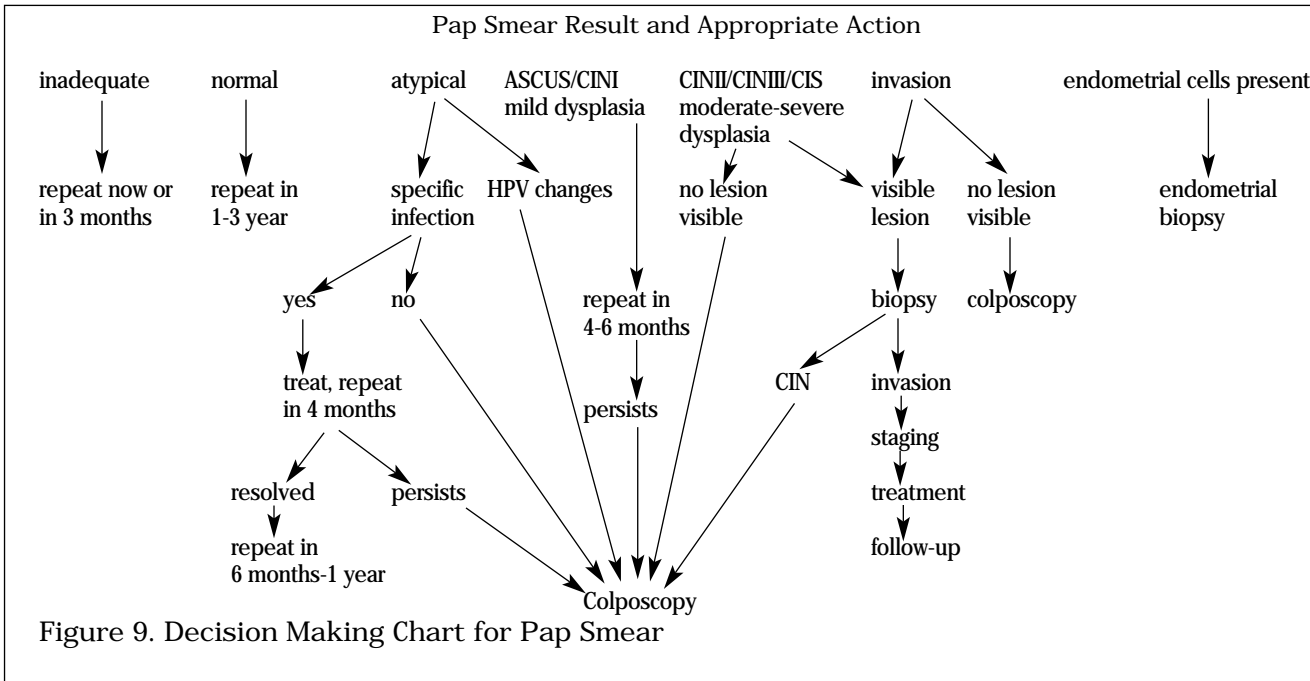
Pap Smear Result and Appropriate Action

inadequate

repeat now or in 3 months

normal

repeat in 1-3 year

atypical

specific infection

yes

treat, repeat in 4 months

resolved

repeat in 6 months-1 year

persists

no

HPV changes

ASCUS/CINI mild dysplasia

repeat in 4-6 months

persists

CINII/CINIII/CIS moderate-severe dysplasia

no lesion visible

visible lesion

biopsy

CIN

invasion

staging

treatment

follow-up

invasion

no lesion visible

colposcopy

endometrial cells present

endometrial biopsy

Colposcopy

Figure 9. Decision Making Chart for Pap Smear